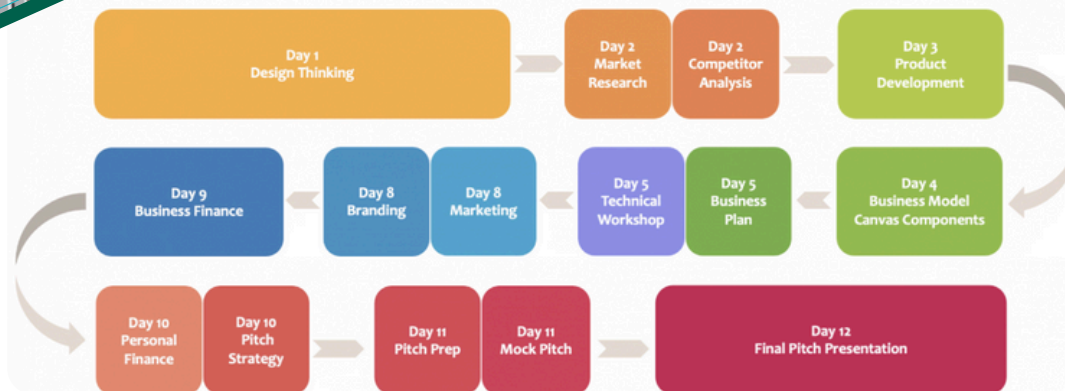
Day 1
Design Thinking

Day 2
Market Research

Day 2
Competitor Analysis

Day 3
Product Development

Day 4
Business Model Canvas Components

Day 5
Business Plan

Day 5
Technical Workshop

Day 8
Marketing

Day 8
Branding

Day 9
Business Finance

Day 10
Personal Finance

Day 10
Pitch Strategy

Day 11
Pitch Prep

Day 11
Mock Pitch

Day 12
Final Pitch Presentation